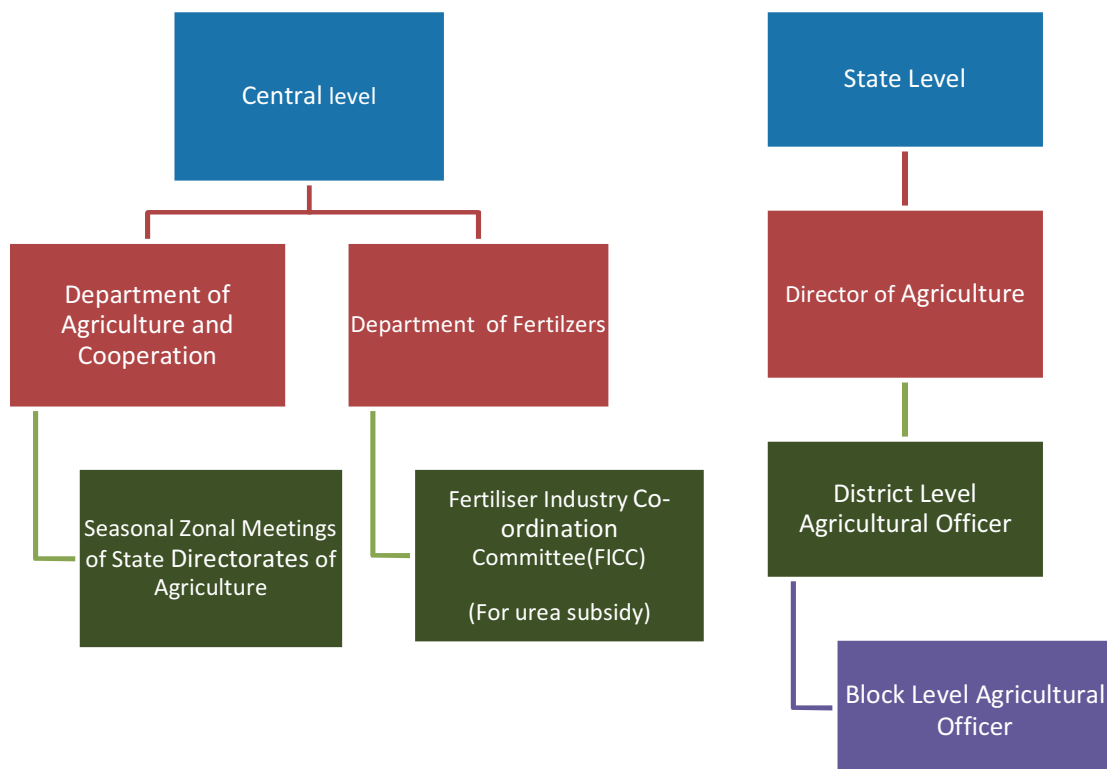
Central level

Department of Agriculture and Cooperation

Department of Fertilzers

Seasonal Zonal Meetings of State Directorates of Agriculture

Fertiliser Industry Coordination Committee(FICC)

(For urea subsidy)

State Level

Director of Agriculture

District Level Agricultural Officer

Block Level Agricultural Officer